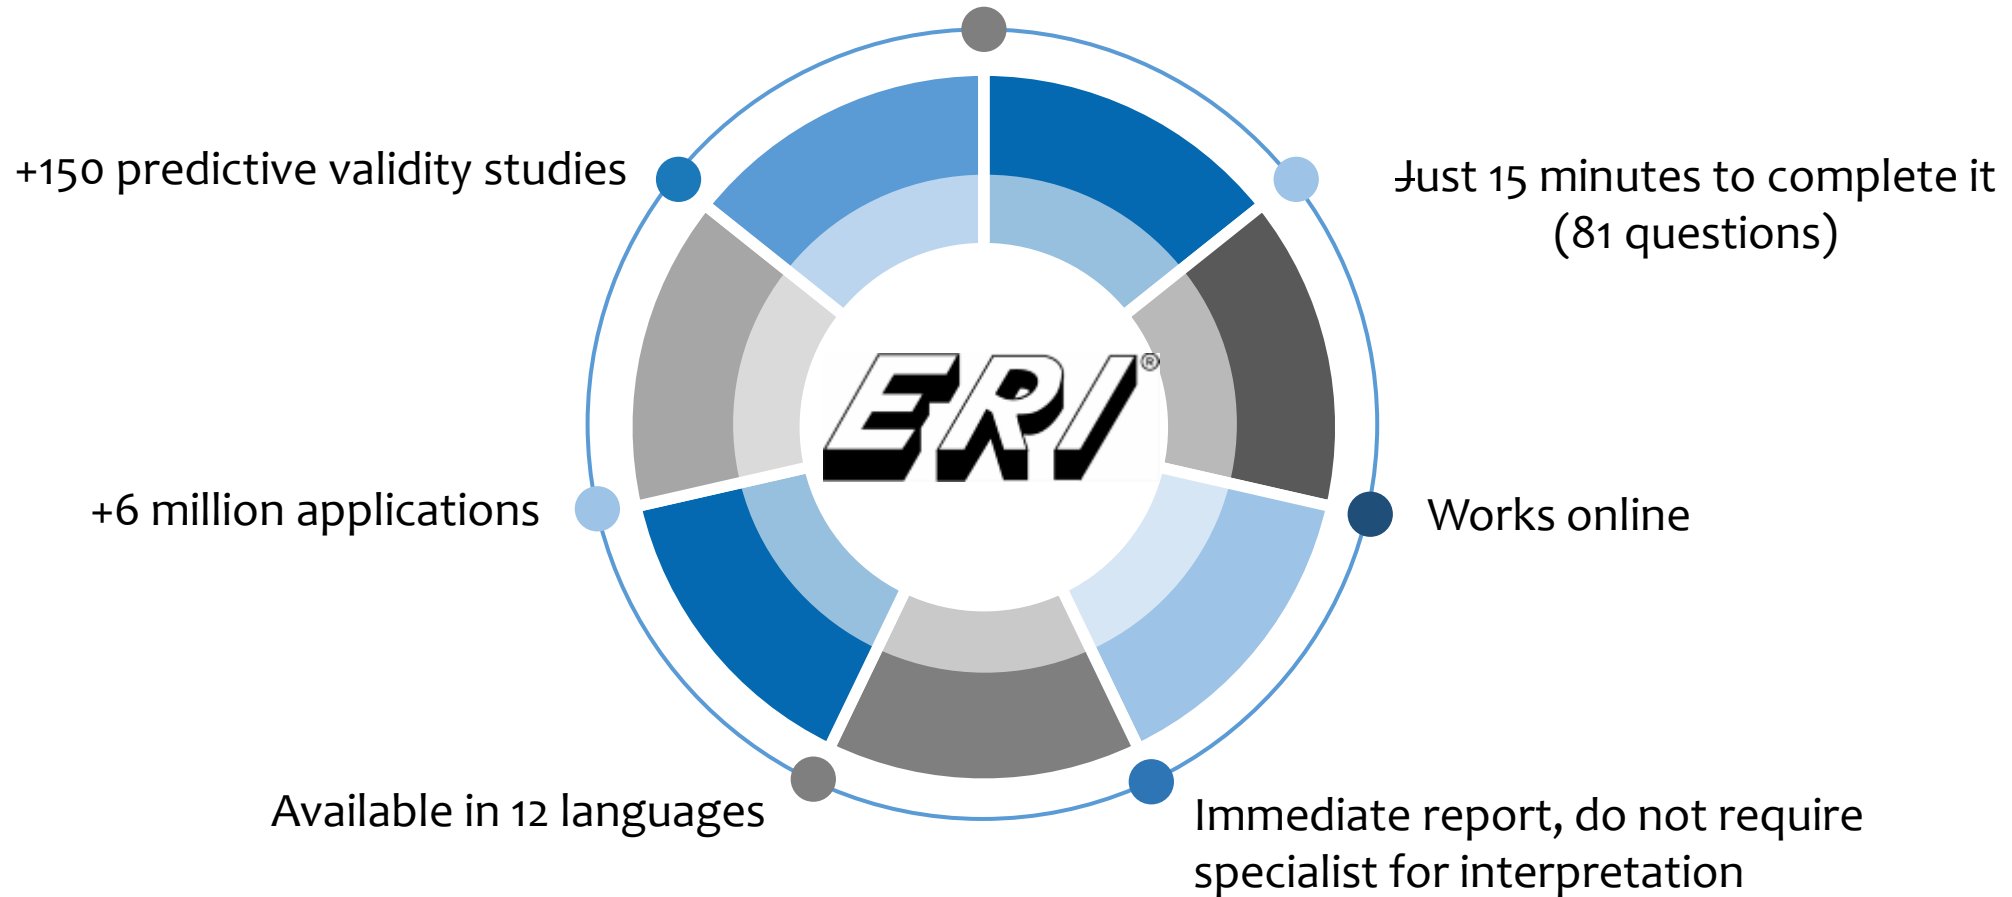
+150 predictive validity studies

Just 15 minutes to complete it (81 questions)

ERI®

+6 million applications

Works online

Available in 12 languages

Immediate report, do not require specialist for interpretation